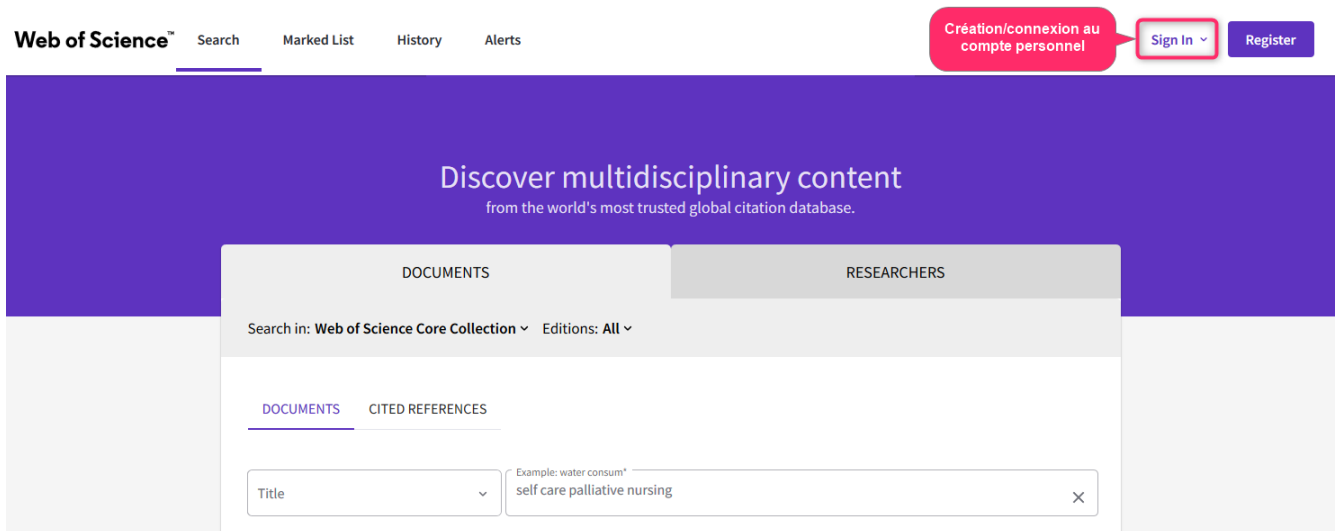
Web of Science™ Search Marked List History Alerts

Création/connexion au compte personnel

Sign In ˅ Register

Discover multidisciplinary content
from the world's most trusted global citation database.

DOCUMENTS RESEARCHERS

Search in: Web of Science Core Collection ˅ Editions: All ˅

DOCUMENTS CITED REFERENCES

Title ˅

Example: water consum*
self care palliative nursing ×